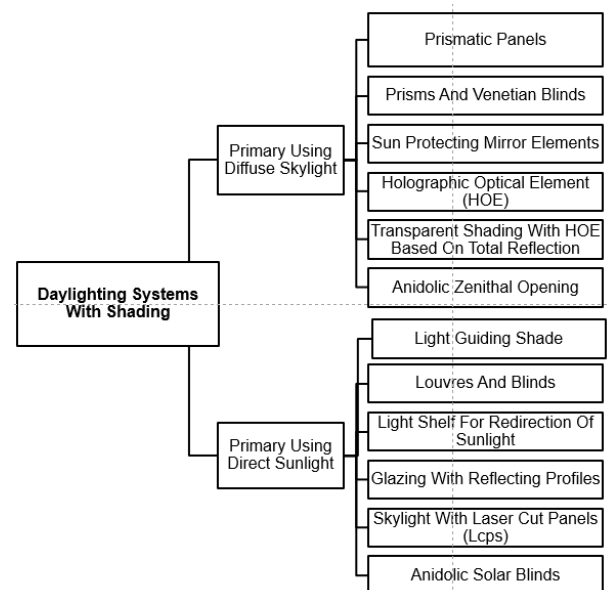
Daylighting Systems With Shading

Primary Using Diffuse Skylight

Prismatic Panels

Prisms And Venetian Blinds

Sun Protecting Mirror Elements

Holographic Optical Element (HOE)

Transparent Shading With HOE Based On Total Reflection

Anidolic Zenithal Opening

Primary Using Direct Sunlight

Light Guiding Shade

Louvres And Blinds

Light Shelf For Redirection Of Sunlight

Glazing With Reflecting Profiles

Skylight With Laser Cut Panels (Lcps)

Anidolic Solar Blinds